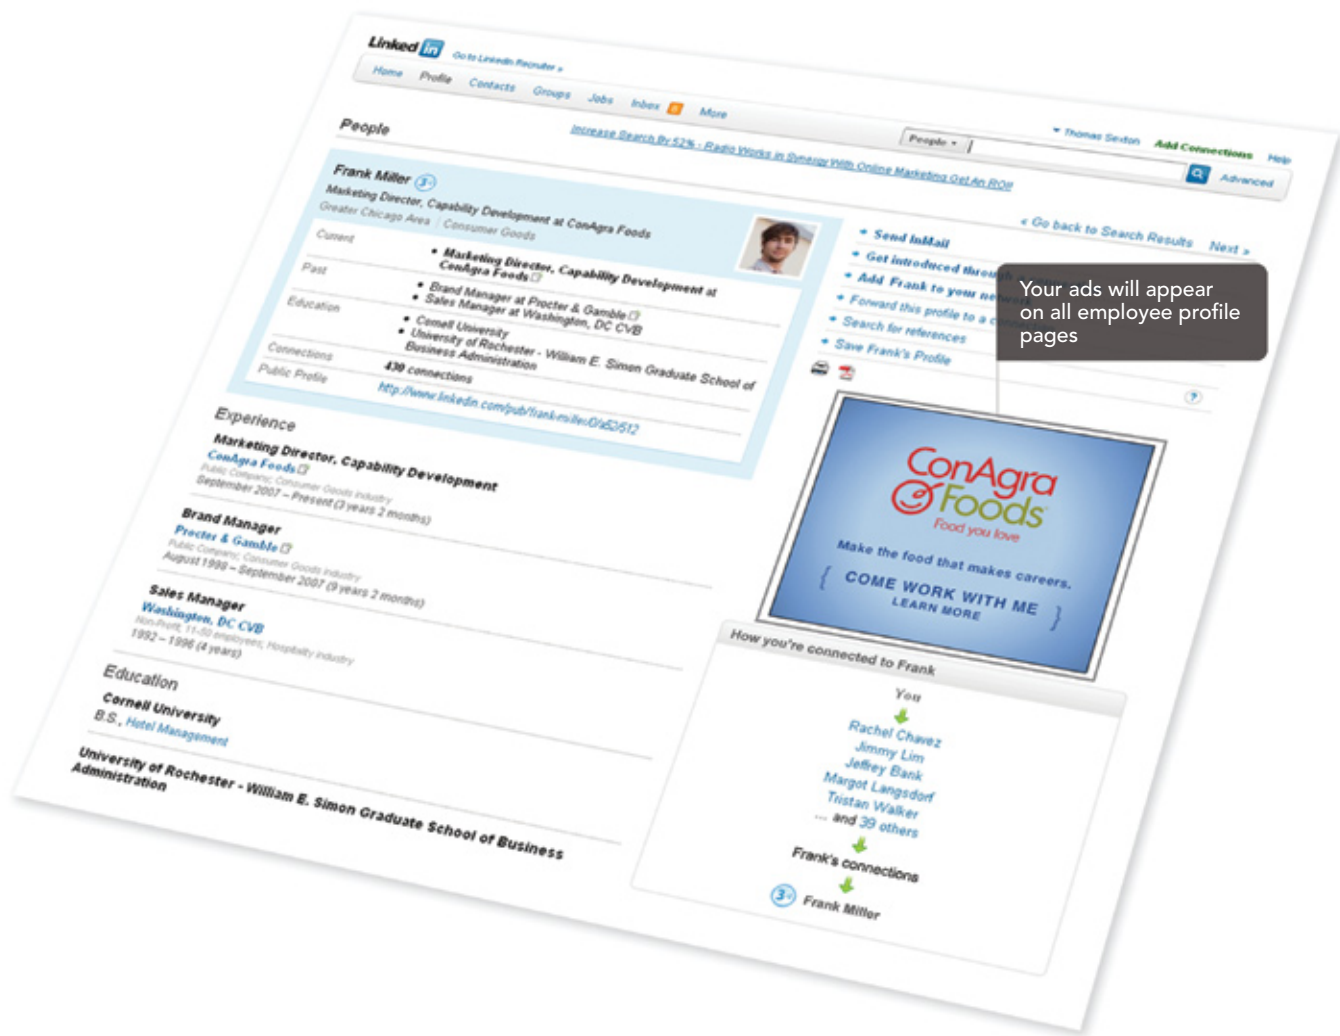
Linked in  Go to LinkedIn Recruiter »

Home  Profile  Contacts  Groups  Jobs  Inbox  More

Thomas Sexton  Add Connections  Help

People

Increase Search By 52% - Radio Works in Synergy With Online Marketing Get An ROI!

People  Advanced

Frank Miller 3rd

Marketing Director, Capability Development at ConAgra Foods

Greater Chicago Area | Consumer Goods

| Current | • Marketing Director, Capability Development at ConAgra Foods |
|---|---|
| Past | • Brand Manager at Procter & Gamble • Sales Manager at Washington, DC CVB |
| Education | • Cornell University • University of Rochester - William E. Simon Graduate School of Business Administration |
| Connections | 430 connections |
| Public Profile | http://www.linkedin.com/pub/frank-miller/0/a52/512 |

« Go back to Search Results  Next »

• Send InMail
• Get introduced through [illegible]
• Add Frank to your ne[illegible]
• Forward this profile to a c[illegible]
• Search for references
• Save Frank's Profile

Your ads will appear on all employee profile pages

ConAgra Foods
Food you love

Make the food that makes careers.

{ COME WORK WITH ME
LEARN MORE }

Experience

Marketing Director, Capability Development
ConAgra Foods
Public Company; Consumer Goods industry
September 2007 – Present (3 years 2 months)

Brand Manager
Procter & Gamble
Public Company; Consumer Goods industry
August 1998 – September 2007 (9 years 2 months)

Sales Manager
Washington, DC CVB
Non-Profit; 11-50 employees; Hospitality industry
1992 – 1996 (4 years)

Education

Cornell University
B.S., Hotel Management

University of Rochester - William E. Simon Graduate School of Business Administration

How you're connected to Frank

You
Rachel Chavez
Jimmy Lim
Jeffrey Bank
Margot Langsdorf
Tristan Walker
... and 39 others
Frank's connections
3rd Frank Miller